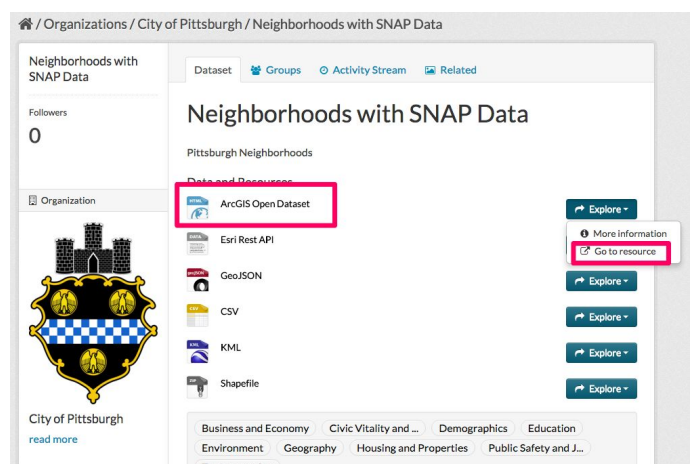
/ Organizations / City of Pittsburgh / Neighborhoods with SNAP Data

Neighborhoods with SNAP Data

Followers
0

Organization

City of Pittsburgh
read more

Dataset | Groups | Activity Stream | Related

Neighborhoods with SNAP Data

Pittsburgh Neighborhoods

Data and Resources

ArcGIS Open Dataset — Explore

Esri Rest API

More information
Go to resource

GeoJSON — Explore

CSV — Explore

KML — Explore

Shapefile — Explore

Business and Economy | Civic Vitality and ... | Demographics | Education | Environment | Geography | Housing and Properties | Public Safety and J...